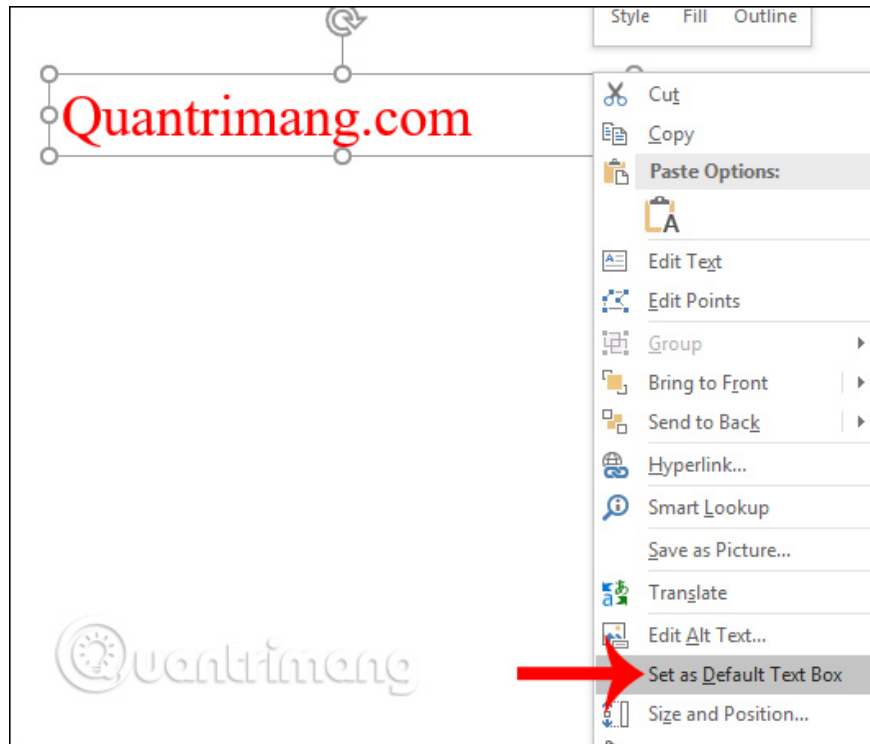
Style Fill Outline

Quantrimang.com

Cut
Copy
Paste Options:
Edit Text
Edit Points
Group
Bring to Front
Send to Back
Hyperlink...
Smart Lookup
Save as Picture...
Translate
Edit Alt Text...
Set as Default Text Box
Size and Position...

Quantrimang